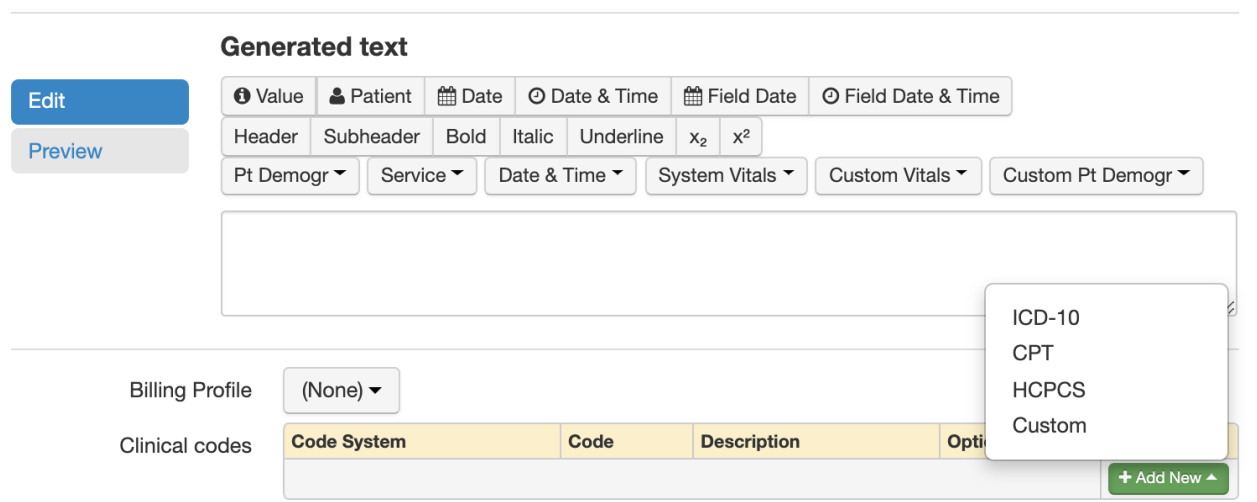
Generated text

Edit
Preview

Value | Patient | Date | Date & Time | Field Date | Field Date & Time
Header | Subheader | Bold | Italic | Underline | $x_2$ | $x^2$
Pt Demogr | Service | Date & Time | System Vitals | Custom Vitals | Custom Pt Demogr

ICD-10
CPT
HCPCS
Custom

Billing Profile (None)

Clinical codes

| Code System | Code | Description | Opti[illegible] |
|---|---|---|---|

+ Add New